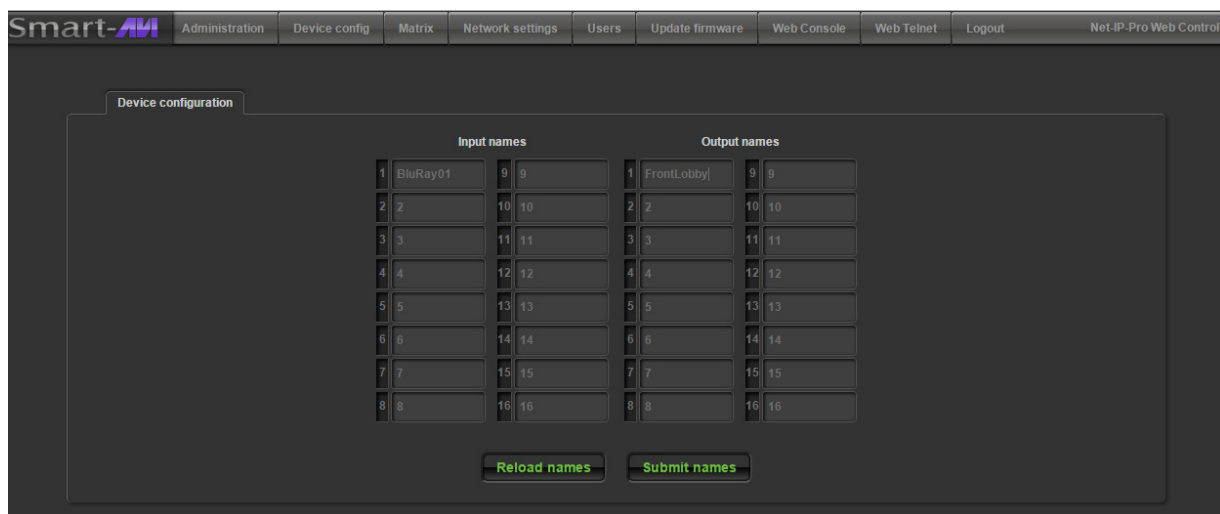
Smart-AVI Administration Device config Matrix Network settings Users Update firmware Web Console Web Telnet Logout Net-IP-Pro Web Control

Device configuration

Input names

Output names

| | | | |
|---|---|---|---|
| 1 BluRay01 | 9 9 | 1 FrontLobby | 9 9 |
| 2 2 | 10 10 | 2 2 | 10 10 |
| 3 3 | 11 11 | 3 3 | 11 11 |
| 4 4 | 12 12 | 4 4 | 12 12 |
| 5 5 | 13 13 | 5 5 | 13 13 |
| 6 6 | 14 14 | 6 6 | 14 14 |
| 7 7 | 15 15 | 7 7 | 15 15 |
| 8 8 | 16 16 | 8 8 | 16 16 |

Reload names Submit names